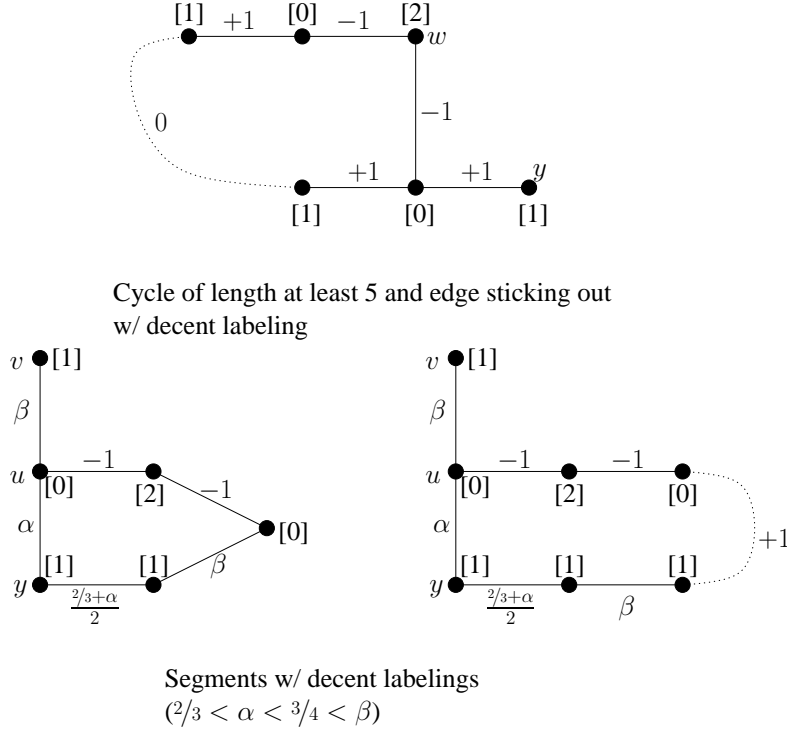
[1] $+1$ [0] $-1$ [2] $w$

$0$

$-1$

$+1$ $+1$ $y$

[1] [0] [1]

Cycle of length at least 5 and edge sticking out w/ decent labeling

$v$ [1]

$\beta$

$u$ $-1$

[0] [2] $-1$

$\alpha$ [0]

[1] [1] $\beta$

$y$ $\frac{2/3+\alpha}{2}$

$v$ [1]

$\beta$

$u$ $-1$ $-1$

[0] [2] [0]

$\alpha$ $+1$

[1] [1] [1]

$y$ $\frac{2/3+\alpha}{2}$ $\beta$

Segments w/ decent labelings
($2/3 < \alpha < 3/4 < \beta$)